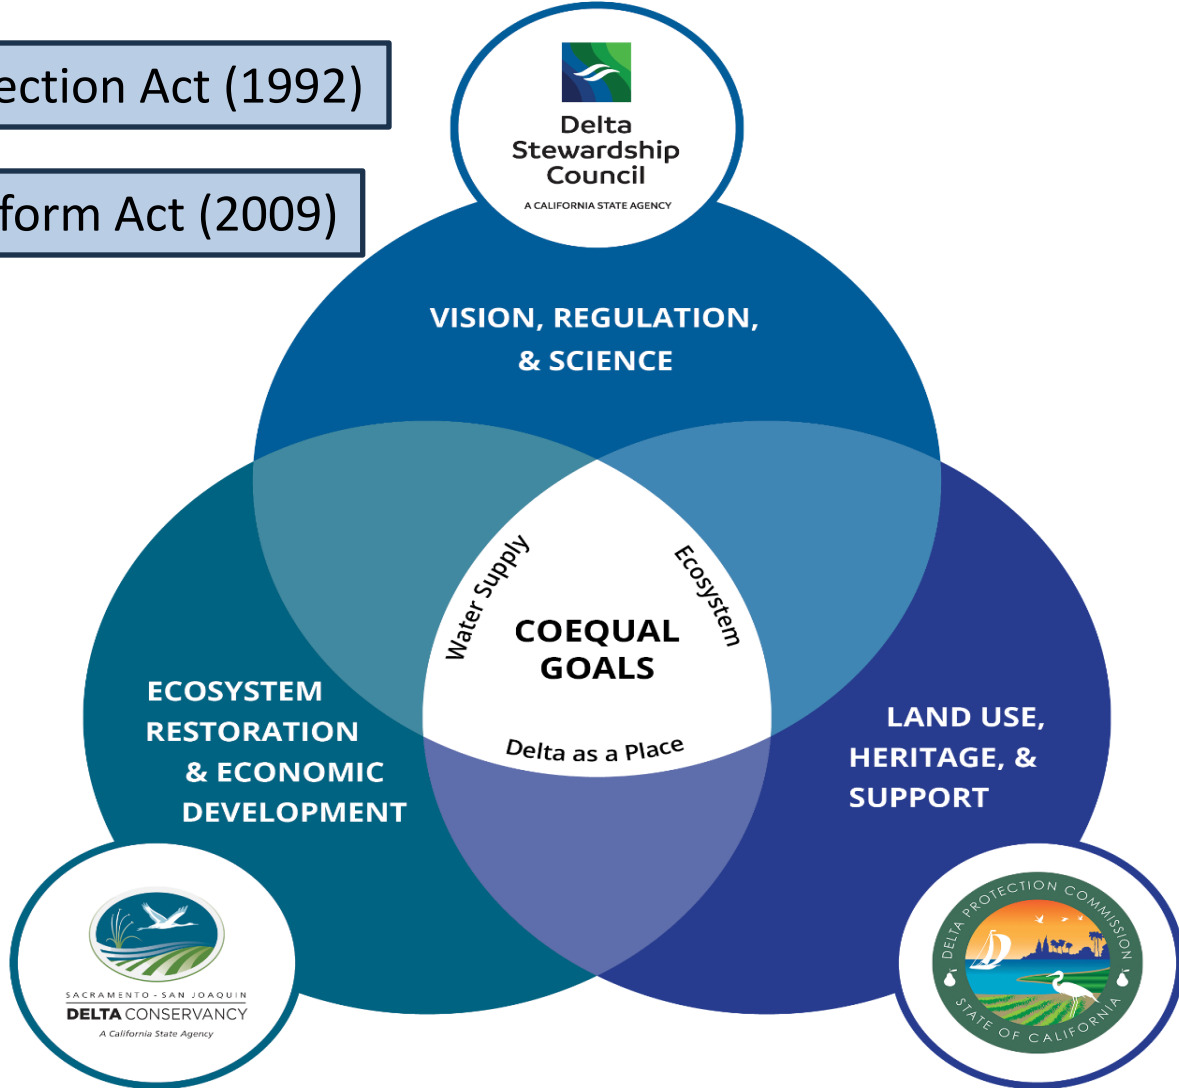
ection Act (1992)

form Act (2009)

Delta Stewardship Council
A CALIFORNIA STATE AGENCY

VISION, REGULATION, & SCIENCE

Water Supply

Ecosystem

COEQUAL GOALS

Delta as a Place

ECOSYSTEM RESTORATION & ECONOMIC DEVELOPMENT

LAND USE, HERITAGE, & SUPPORT

SACRAMENTO - SAN JOAQUIN
DELTA CONSERVANCY
A California State Agency

DELTA PROTECTION COMMISSION
STATE OF CALIFORNIA